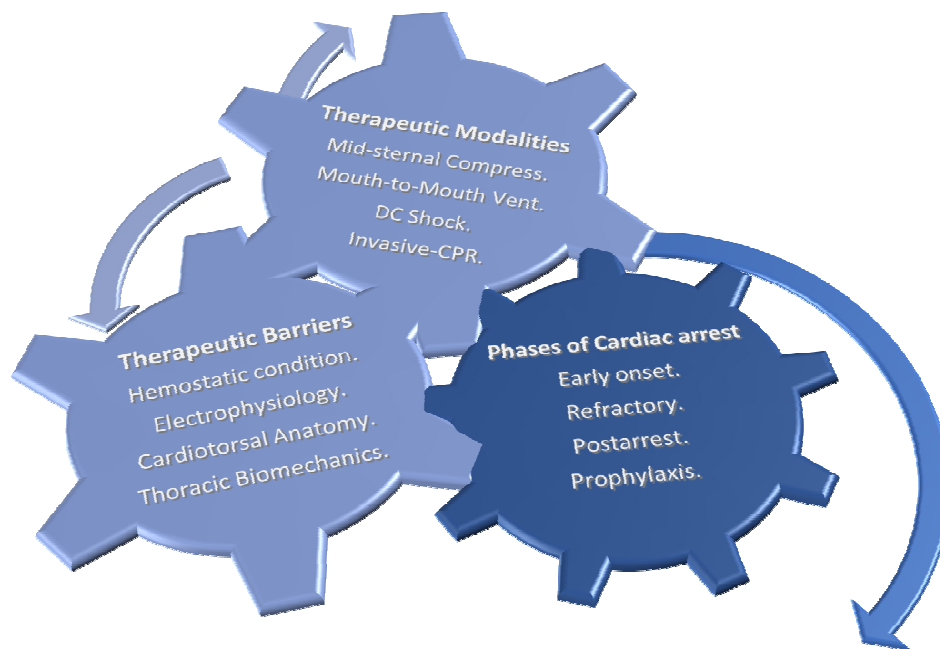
Therapeutic Modalities
Mid-sternal Compress.
Mouth-to-Mouth Vent.
DC Shock.
Invasive-CPR.

Therapeutic Barriers
Hemostatic condition.
Electrophysiology.
Cardiotorsal Anatomy.
Thoracic Biomechanics.

Phases of Cardiac arrest
Early onset.
Refractory.
Postarrest.
Prophylaxis.